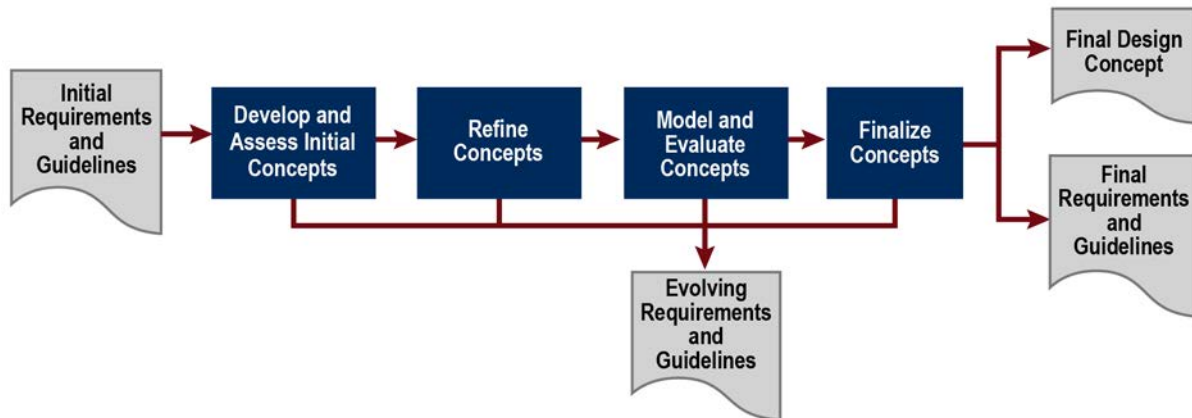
Initial Requirements and Guidelines

Develop and Assess Initial Concepts

Refine Concepts

Model and Evaluate Concepts

Finalize Concepts

Final Design Concept

Final Requirements and Guidelines

Evolving Requirements and Guidelines